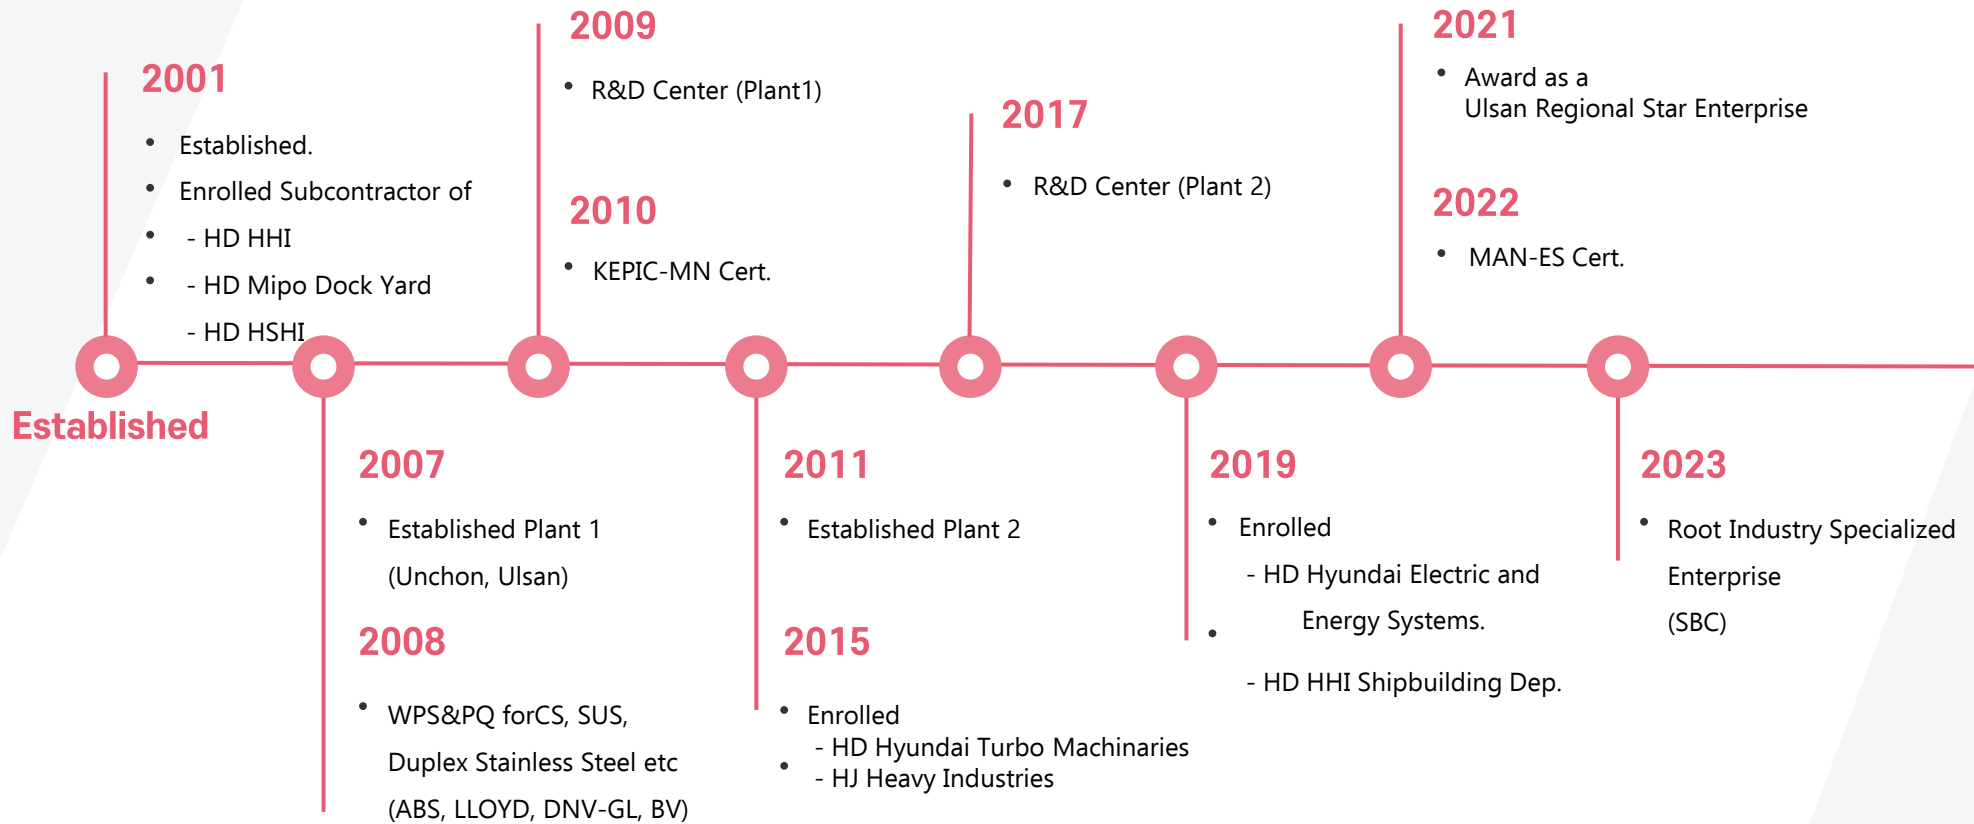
2001

- Established.
- Enrolled Subcontractor of
- - HD HHI
- - HD Mipo Dock Yard
- HD HSHI

Established

2009

- R&D Center (Plant1)

2010

- KEPIC-MN Cert.

2007

- Established Plant 1 (Unchon, Ulsan)

2008

- WPS&PQ forCS, SUS, Duplex Stainless Steel etc (ABS, LLOYD, DNV-GL, BV)

2011

- Established Plant 2

2015

- Enrolled
- HD Hyundai Turbo Machinaries
- - HJ Heavy Industries

2017

- R&D Center (Plant 2)

2019

- Enrolled
- HD Hyundai Electric and Energy Systems.
- - HD HHI Shipbuilding Dep.

2021

- Award as a Ulsan Regional Star Enterprise

2022

- MAN-ES Cert.

2023

- Root Industry Specialized Enterprise (SBC)